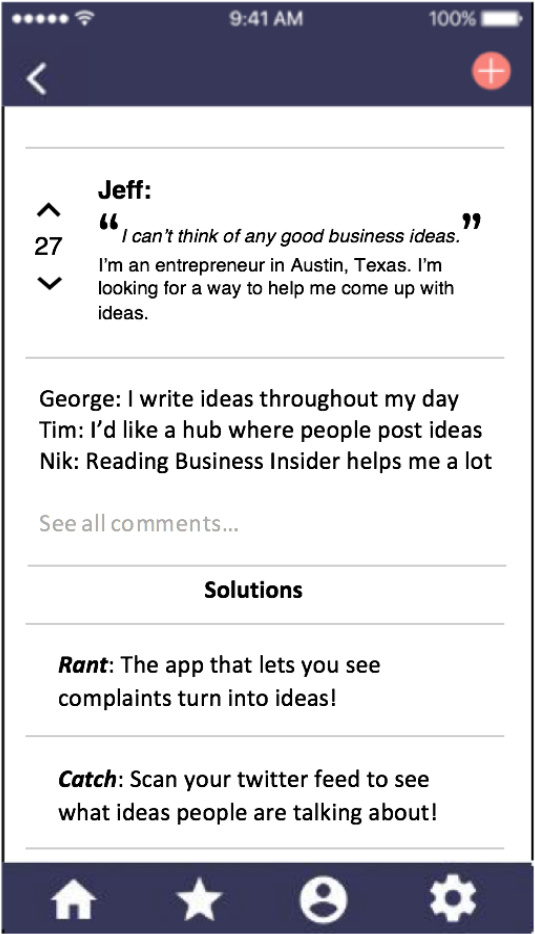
9:41 AM
100%

Jeff:
27
"I can't think of any good business ideas."
I'm an entrepreneur in Austin, Texas. I'm looking for a way to help me come up with ideas.

George: I write ideas throughout my day
Tim: I'd like a hub where people post ideas
Nik: Reading Business Insider helps me a lot

See all comments...

Solutions

**Rant**: The app that lets you see complaints turn into ideas!

**Catch**: Scan your twitter feed to see what ideas people are talking about!